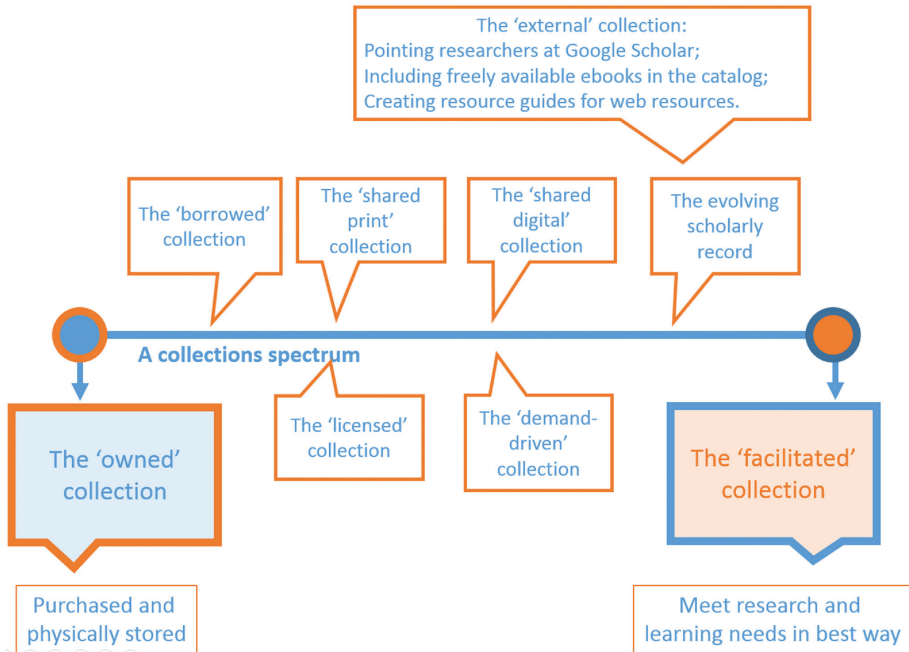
The 'external' collection:
Pointing researchers at Google Scholar;
Including freely available ebooks in the catalog;
Creating resource guides for web resources.

The 'borrowed' collection

The 'shared print' collection

The 'shared digital' collection

The evolving scholarly record

A collections spectrum

The 'licensed' collection

The 'demand-driven' collection

The 'owned' collection

The 'facilitated' collection

Purchased and physically stored

Meet research and learning needs in best way